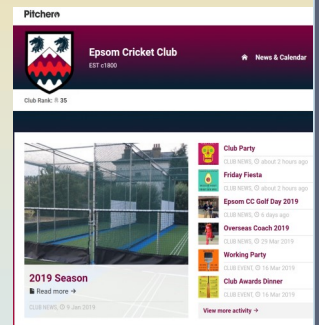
Pitchero

Epsom Cricket Club
EST c1800

News & Calendar

Club Rank: 35

2019 Season
Read more →
CLUB NEWS 6 Jan 2019

Club Party
CLUB NEWS about 2 hours ago

Friday Fiesta
CLUB NEWS about 2 hours ago

Epsom CC Golf Day 2019
CLUB NEWS 6 days ago

Overseas Coach 2019
CLUB NEWS 29 Mar 2019

Working Party
CLUB NEWS 16 Mar 2019

Club Awards Dinner
CLUB EVENT 16 Mar 2019

View more activity →